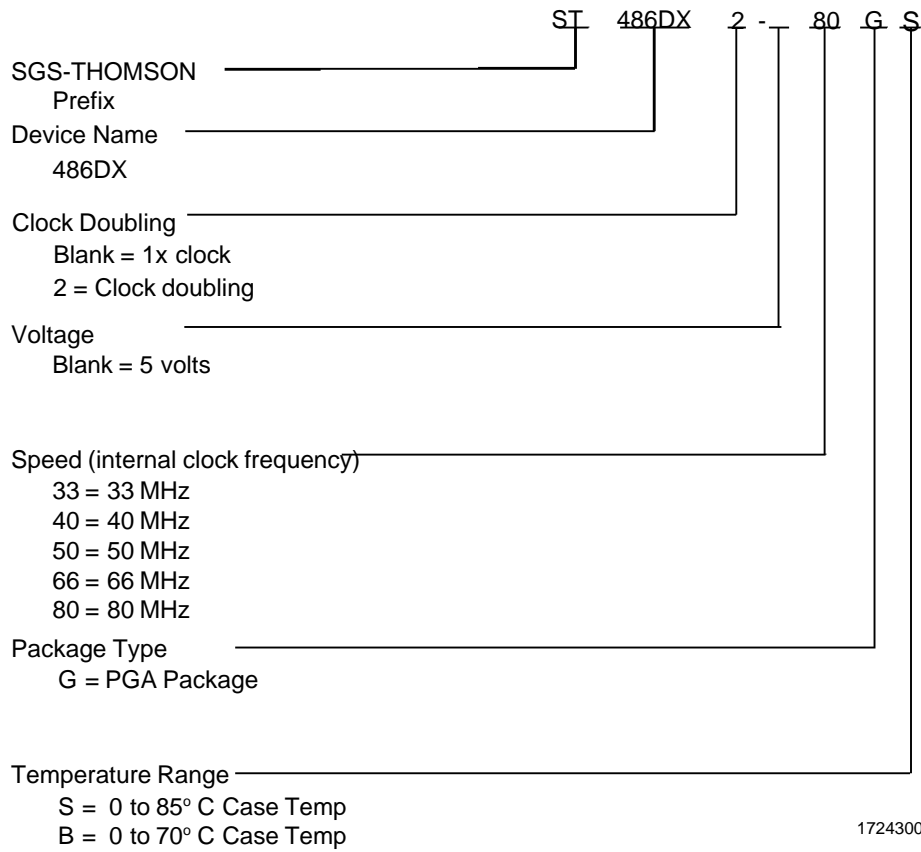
ST 486DX 2 - 80 G S

SGS-THOMSON
Prefix

Device Name
486DX

Clock Doubling
Blank = 1x clock
2 = Clock doubling

Voltage
Blank = 5 volts

Speed (internal clock frequency)
33 = 33 MHz
40 = 40 MHz
50 = 50 MHz
66 = 66 MHz
80 = 80 MHz

Package Type
G = PGA Package

Temperature Range
S = 0 to 85$^{o}$ C Case Temp
B = 0 to 70$^{o}$ C Case Temp

1724300